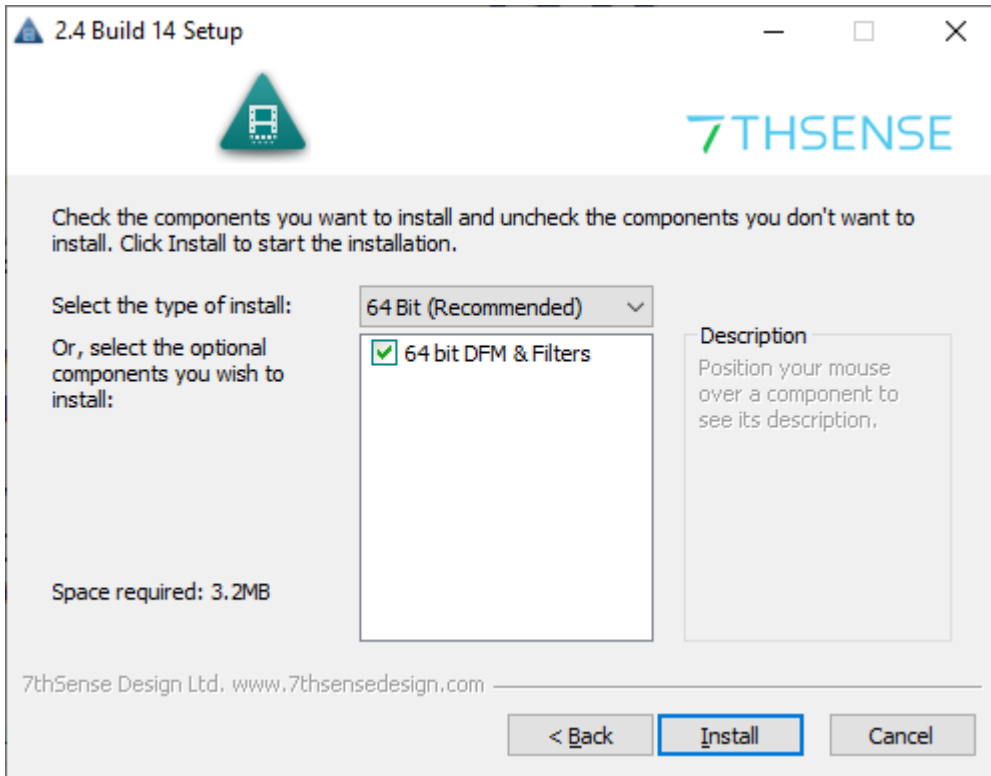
2.4 Build 14 Setup

7THSENSE

Check the components you want to install and uncheck the components you don't want to install. Click Install to start the installation.

Select the type of install:
64 Bit (Recommended)

Or, select the optional components you wish to install:
64 bit DFM & Filters

Description
Position your mouse over a component to see its description.

Space required: 3.2MB

7thSense Design Ltd. www.7thsensedesign.com

< Back
Install
Cancel